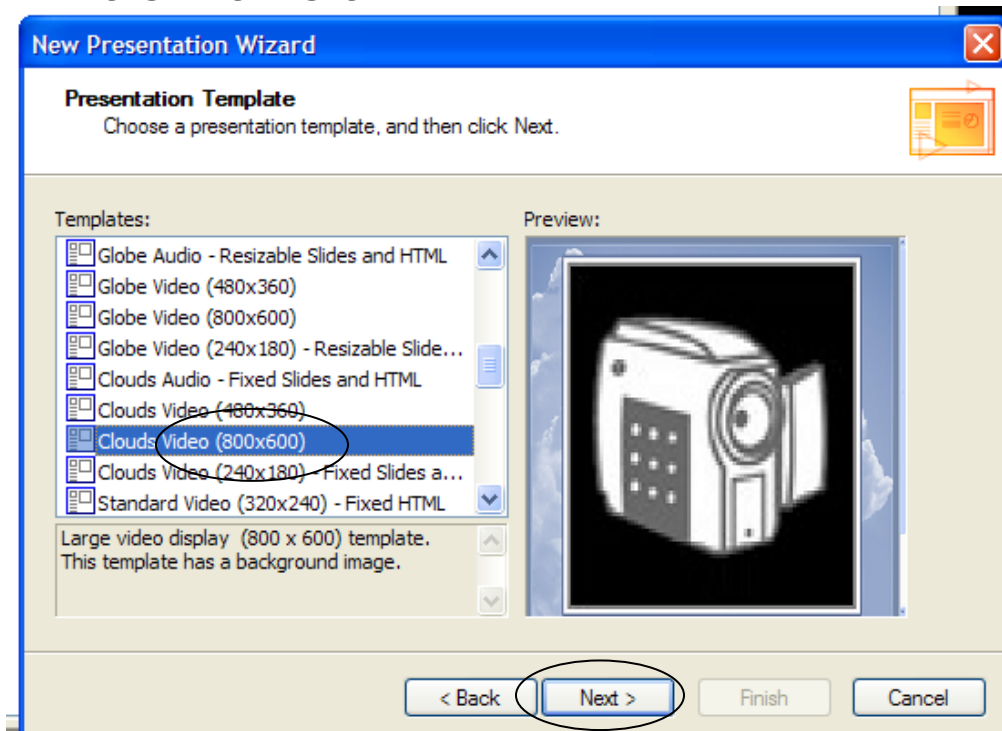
New Presentation Wizard

Presentation Template
Choose a presentation template, and then click Next.

Templates:
Globe Audio - Resizable Slides and HTML
Globe Video (480x360)
Globe Video (800x600)
Globe Video (240x180) - Resizable Slide...
Clouds Audio - Fixed Slides and HTML
Clouds Video (480x360)
Clouds Video (800x600)
Clouds Video (240x180) - Fixed Slides a...
Standard Video (320x240) - Fixed HTML

Large video display (800 x 600) template. This template has a background image.

Preview:

< Back
Next >
Finish
Cancel